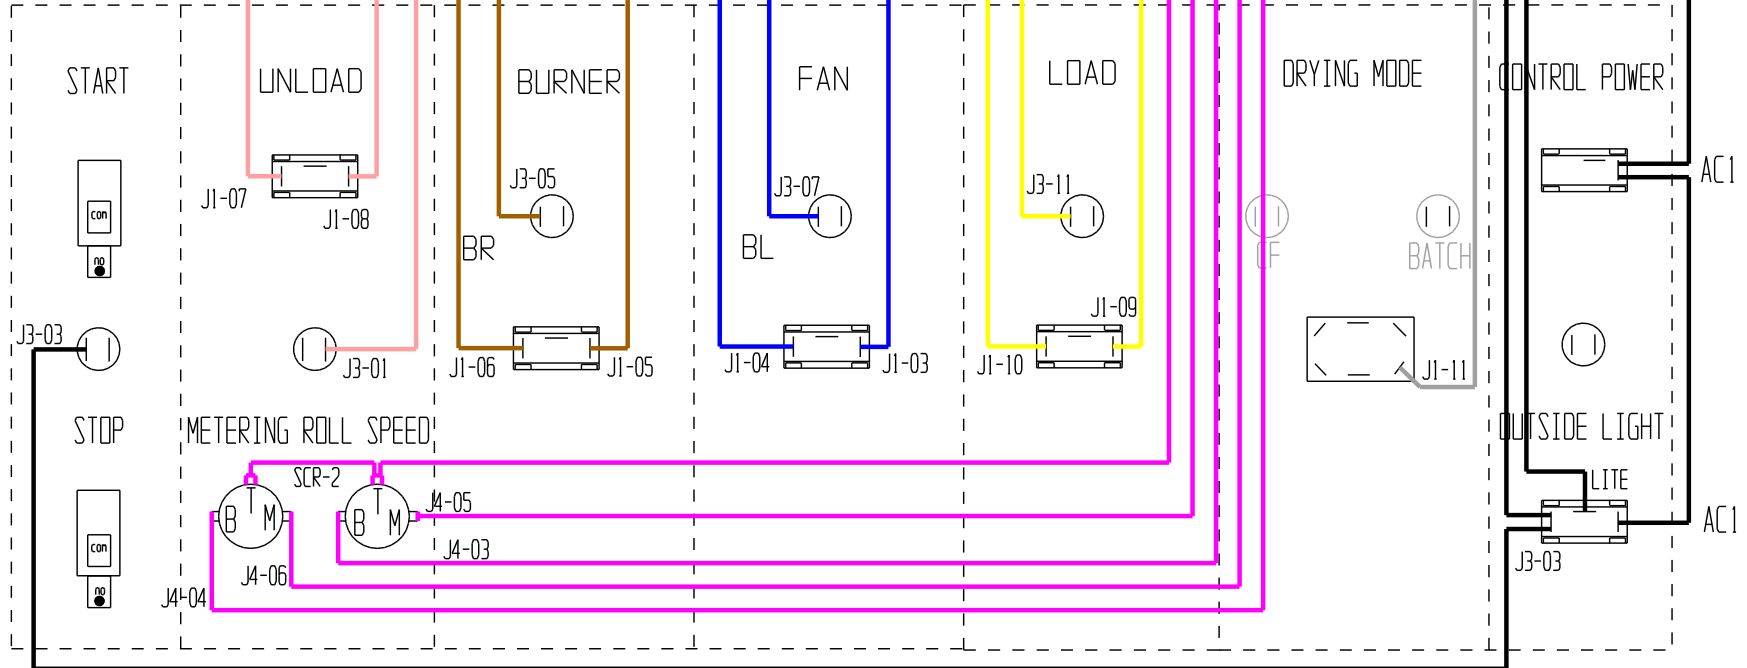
START

con

no

J3-03

STOP

con

no

UNLOAD

J1-07

J1-08

J3-01

METERING ROLL SPEED

SCR-2

B T M

B T M

J4-05

J4-03

J4-06

J4-04

BURNER

J3-05

BR

J1-06

J1-05

FAN

J3-07

BL

J1-04

J1-03

LOAD

J3-11

J1-09

J1-10

DRYING MODE

CF

BATCH

J1-11

CONTROL POWER

AC1

OUTSIDE LIGHT

LITE

AC1

J3-03